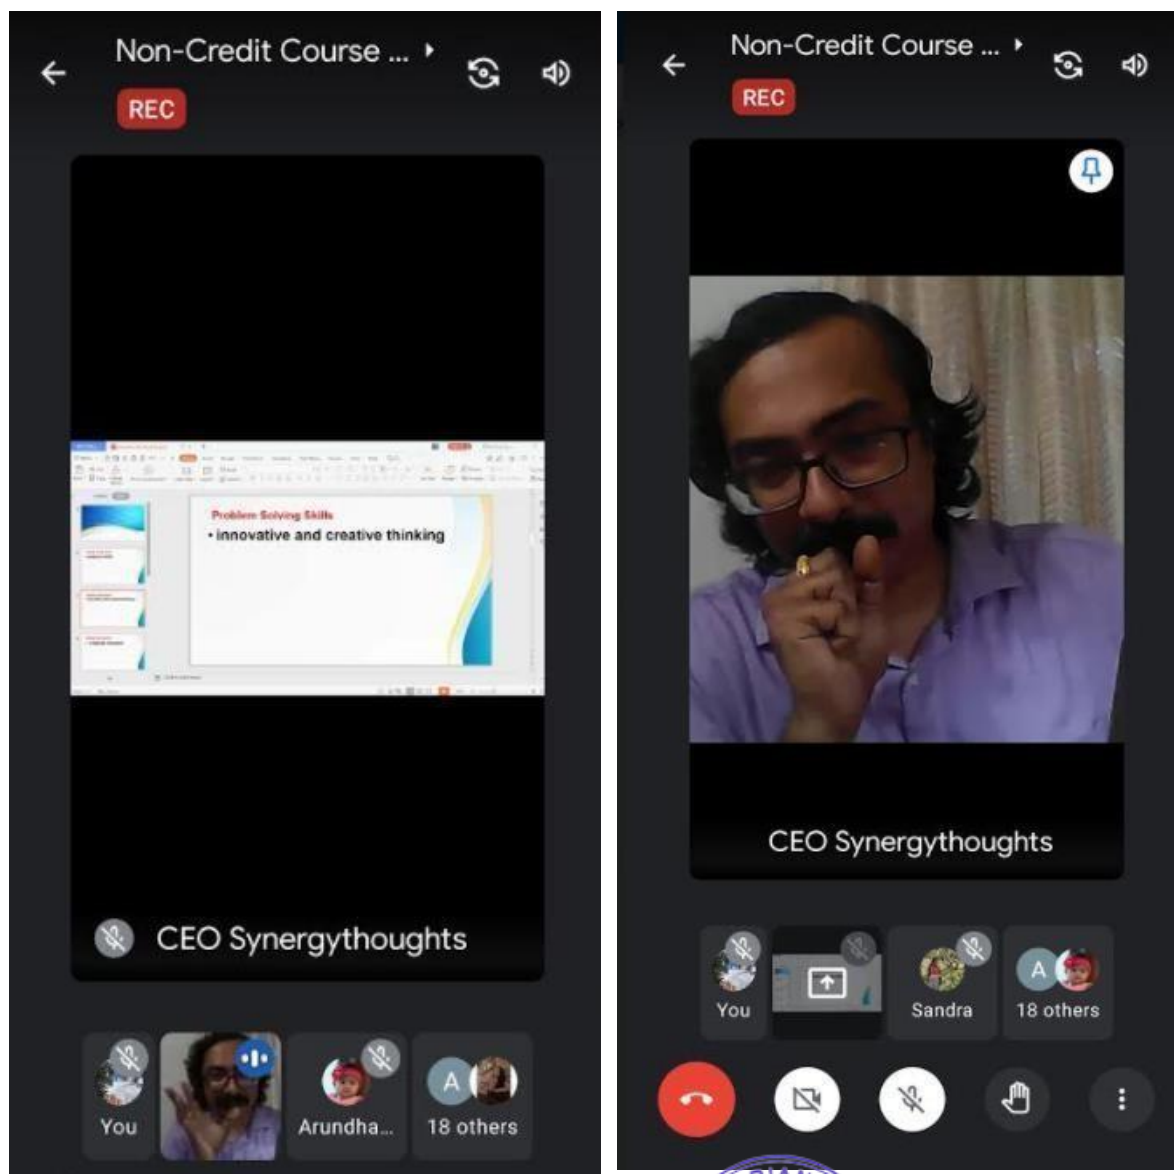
Non-Credit Course ...

REC

Problem Solving Skills
• innovative and creative thinking

CEO Synergythoughts

You
Arundha...
A
18 others

Non-Credit Course ...

REC

CEO Synergythoughts

You
Sandra
A
18 others